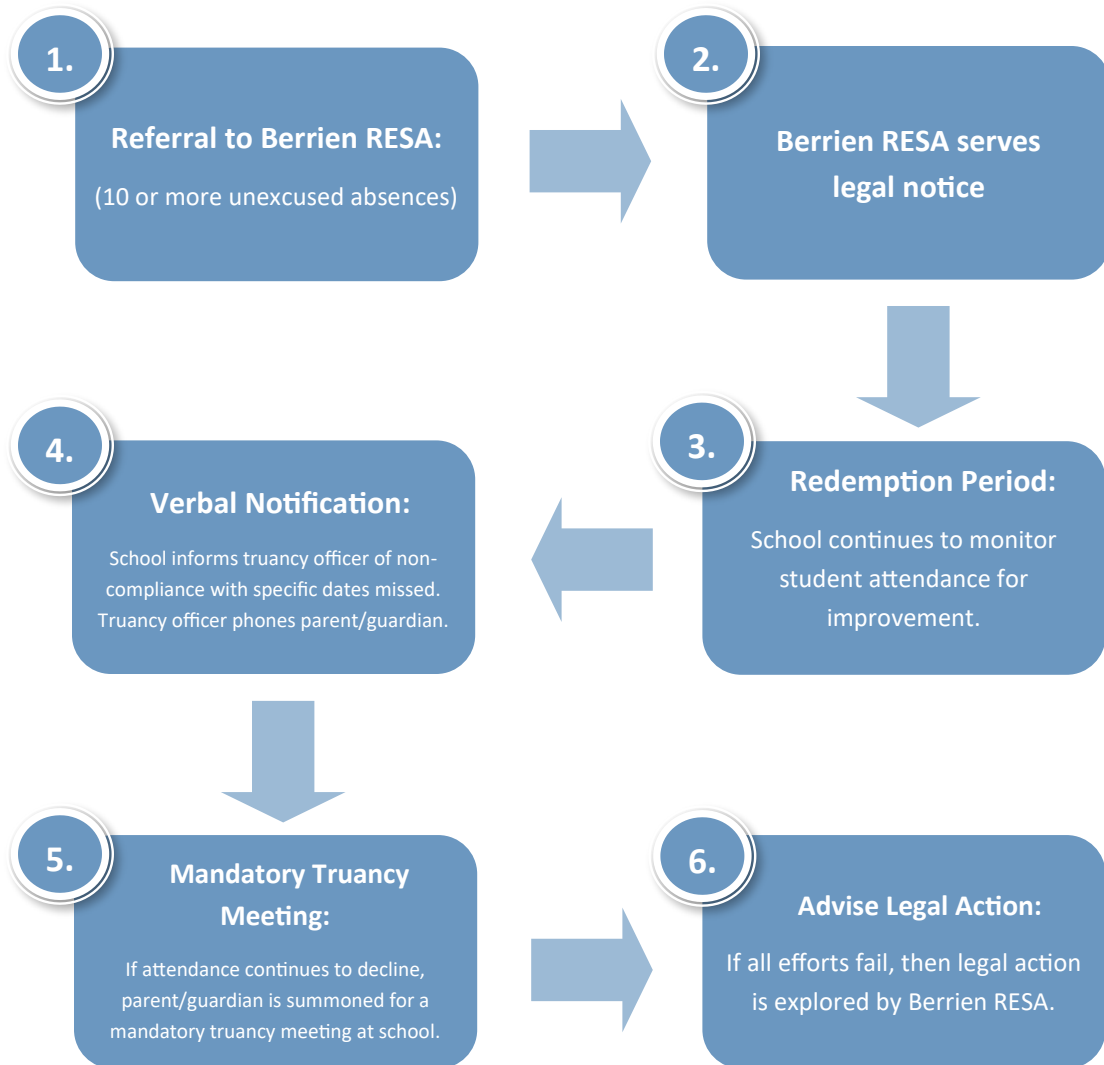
1.

Referral to Berrien RESA:

(10 or more unexcused absences)

2.

Berrien RESA serves legal notice

3.

Redemption Period:

School continues to monitor student attendance for improvement.

4.

Verbal Notification:

School informs truancy officer of non-compliance with specific dates missed. Truancy officer phones parent/guardian.

5.

Mandatory Truancy Meeting:

If attendance continues to decline, parent/guardian is summoned for a mandatory truancy meeting at school.

6.

Advise Legal Action:

If all efforts fail, then legal action is explored by Berrien RESA.